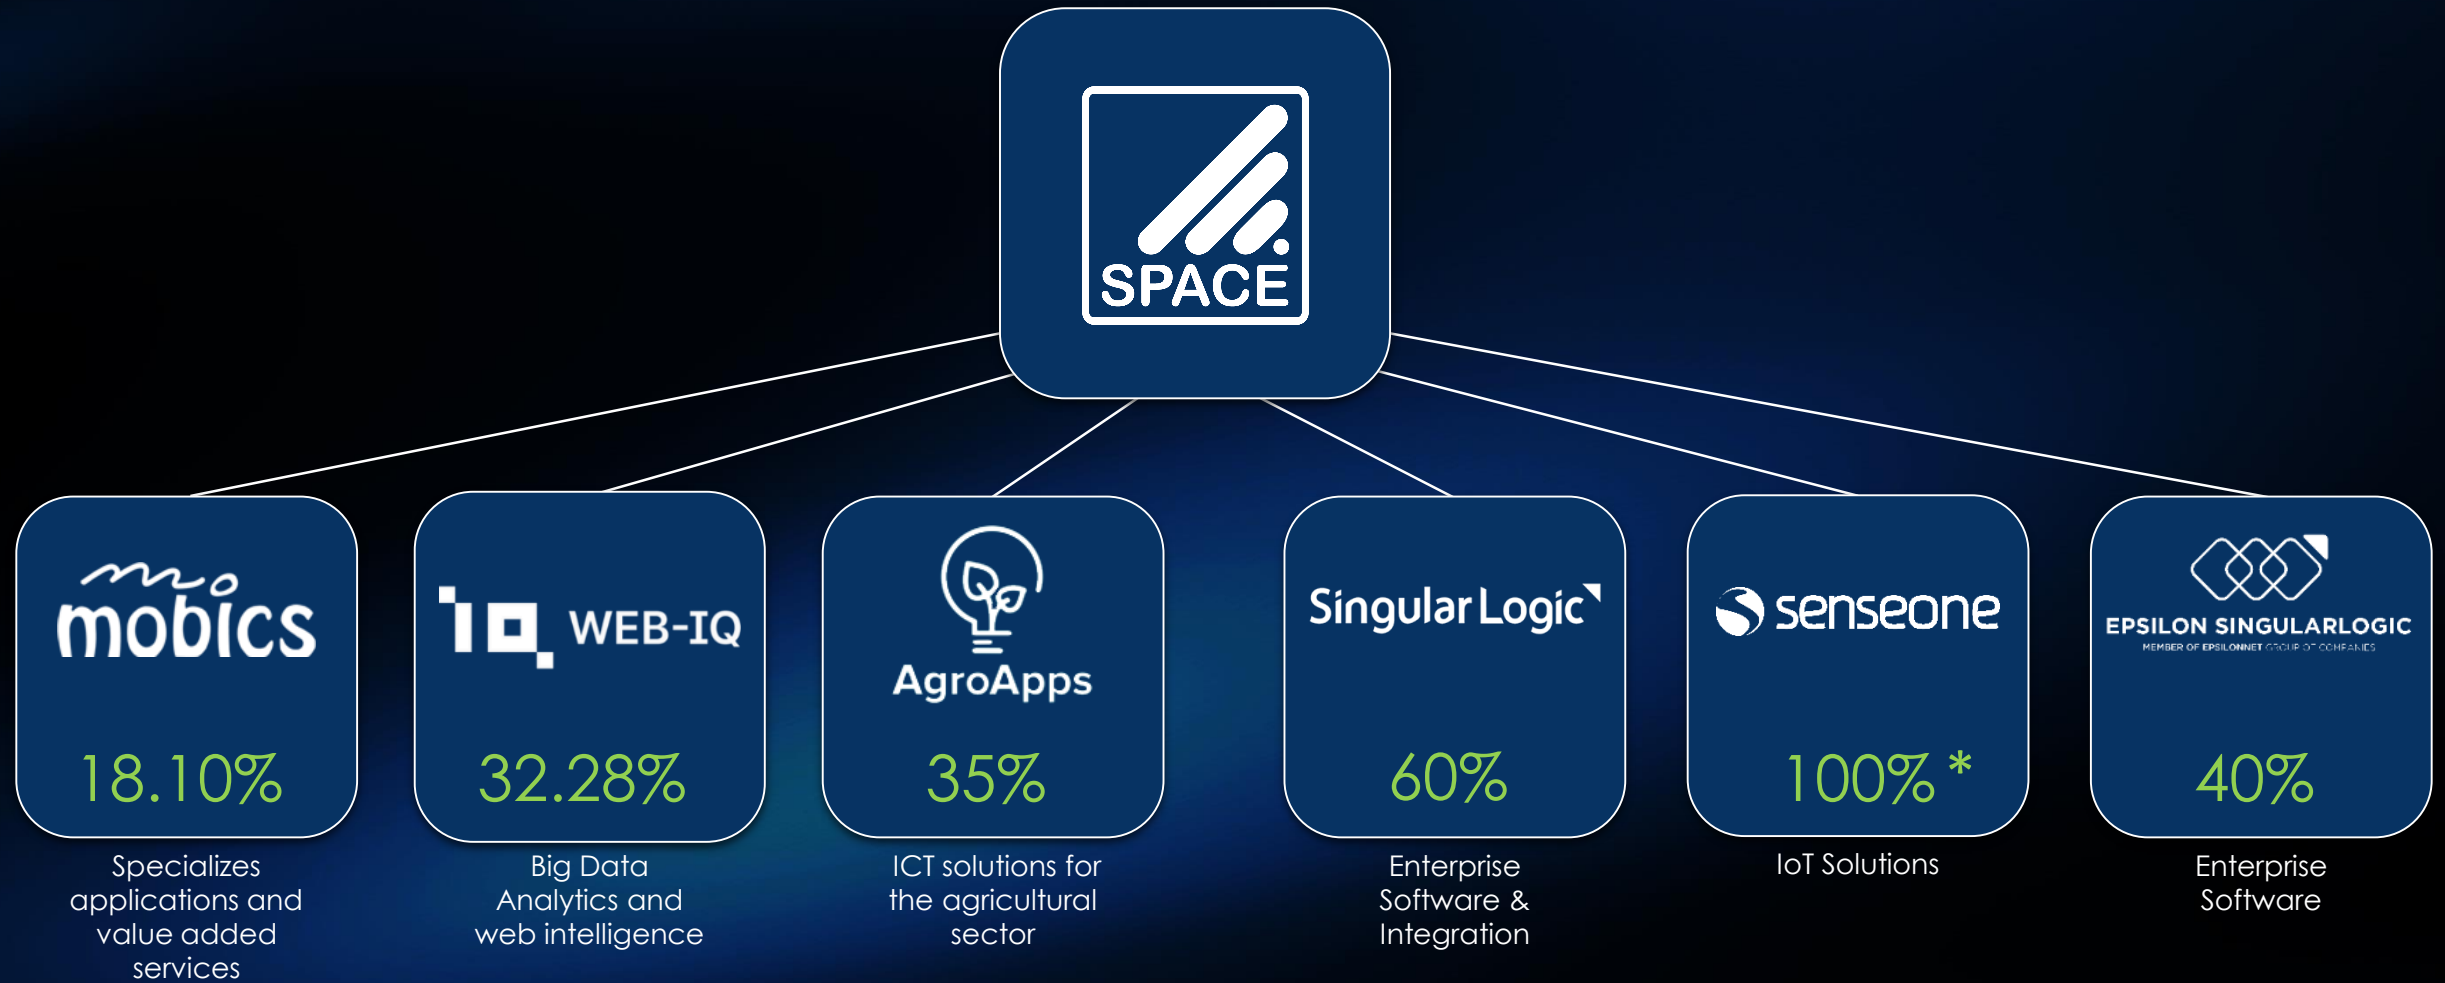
SPACE

mobics

18.10%

Specializes applications and value added services

WEB-IQ

32.28%

Big Data Analytics and web intelligence

AgroApps

35%

ICT solutions for the agricultural sector

Singular Logic

60%

Enterprise Software & Integration

senseone

100% *

IoT Solutions

EPSILON SINGULARLOGIC
MEMBER OF EPSILONNET GROUP OF COMPANIES

40%

Enterprise Software